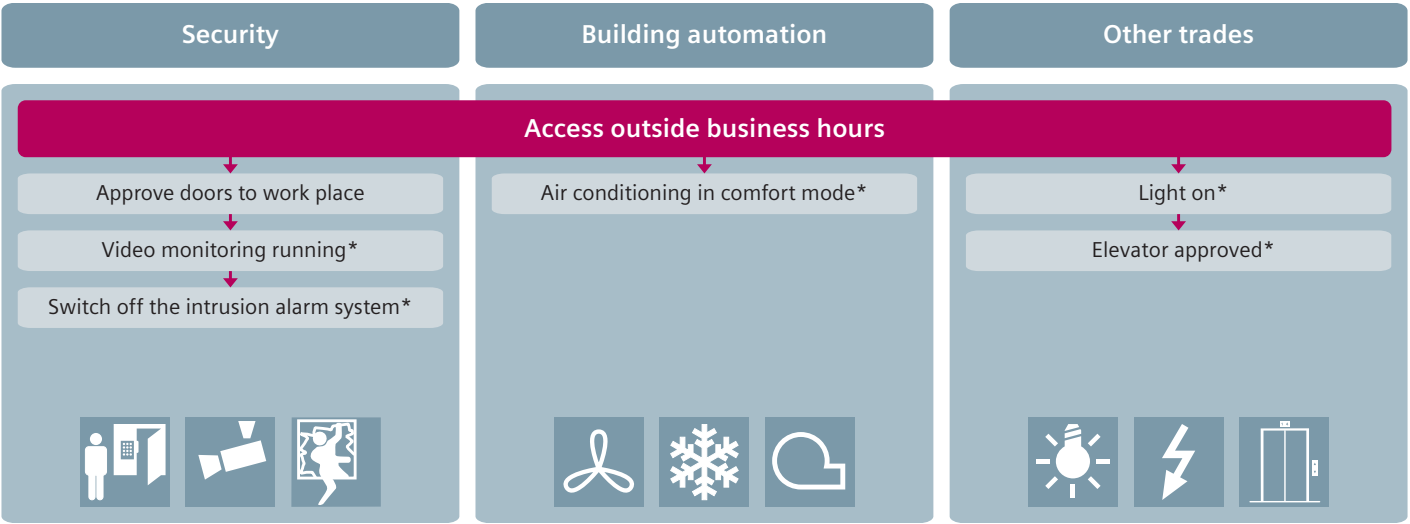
Security

Building automation

Other trades

Access outside business hours

Approve doors to work place

Video monitoring running*

Switch off the intrusion alarm system*

Air conditioning in comfort mode*

Light on*

Elevator approved*